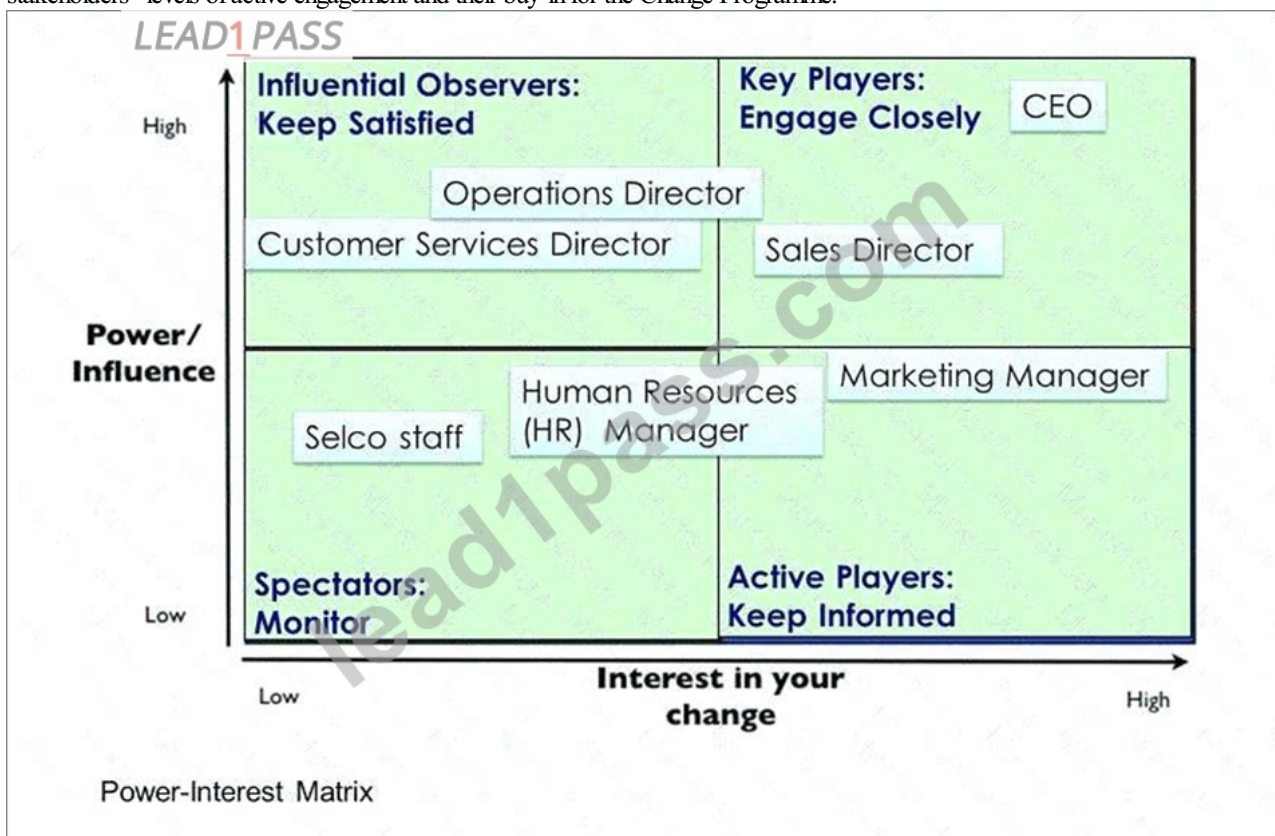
stakeholders' levels of active engagement and their buy-in for the Change Programme.

LEAD1PASS

Influential Observers: Keep Satisfied

Key Players: Engage Closely

CEO

High

Operations Director

Customer Services Director

Sales Director

Power/ Influence

Human Resources (HR) Manager

Marketing Manager

Selco staff

Spectators: Monitor

Active Players: Keep Informed

Low

Low

Interest in your change

High

lead1pass.com

Power-Interest Matrix